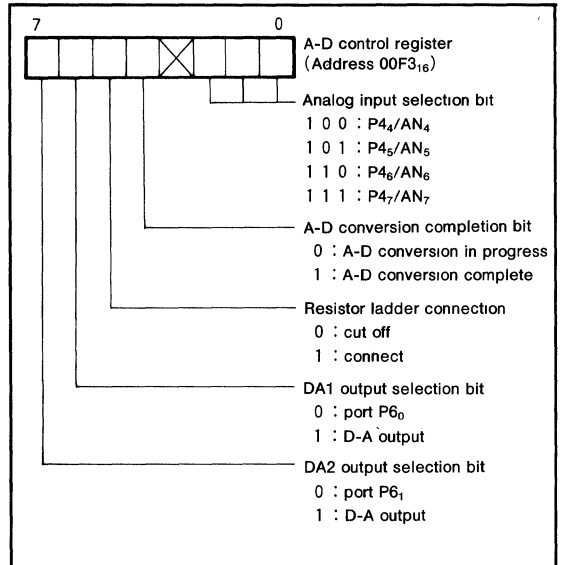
7 0

A-D control register (Address $00F3_{16}$)

Analog input selection bit
1 0 0 : $P4_4/AN_4$
1 0 1 : $P4_5/AN_5$
1 1 0 : $P4_6/AN_6$
1 1 1 : $P4_7/AN_7$

A-D conversion completion bit
0 : A-D conversion in progress
1 : A-D conversion complete

Resistor ladder connection
0 : cut off
1 : connect

DA1 output selection bit
0 : port $P6_0$
1 : D-A output

DA2 output selection bit
0 : port $P6_1$
1 : D-A output